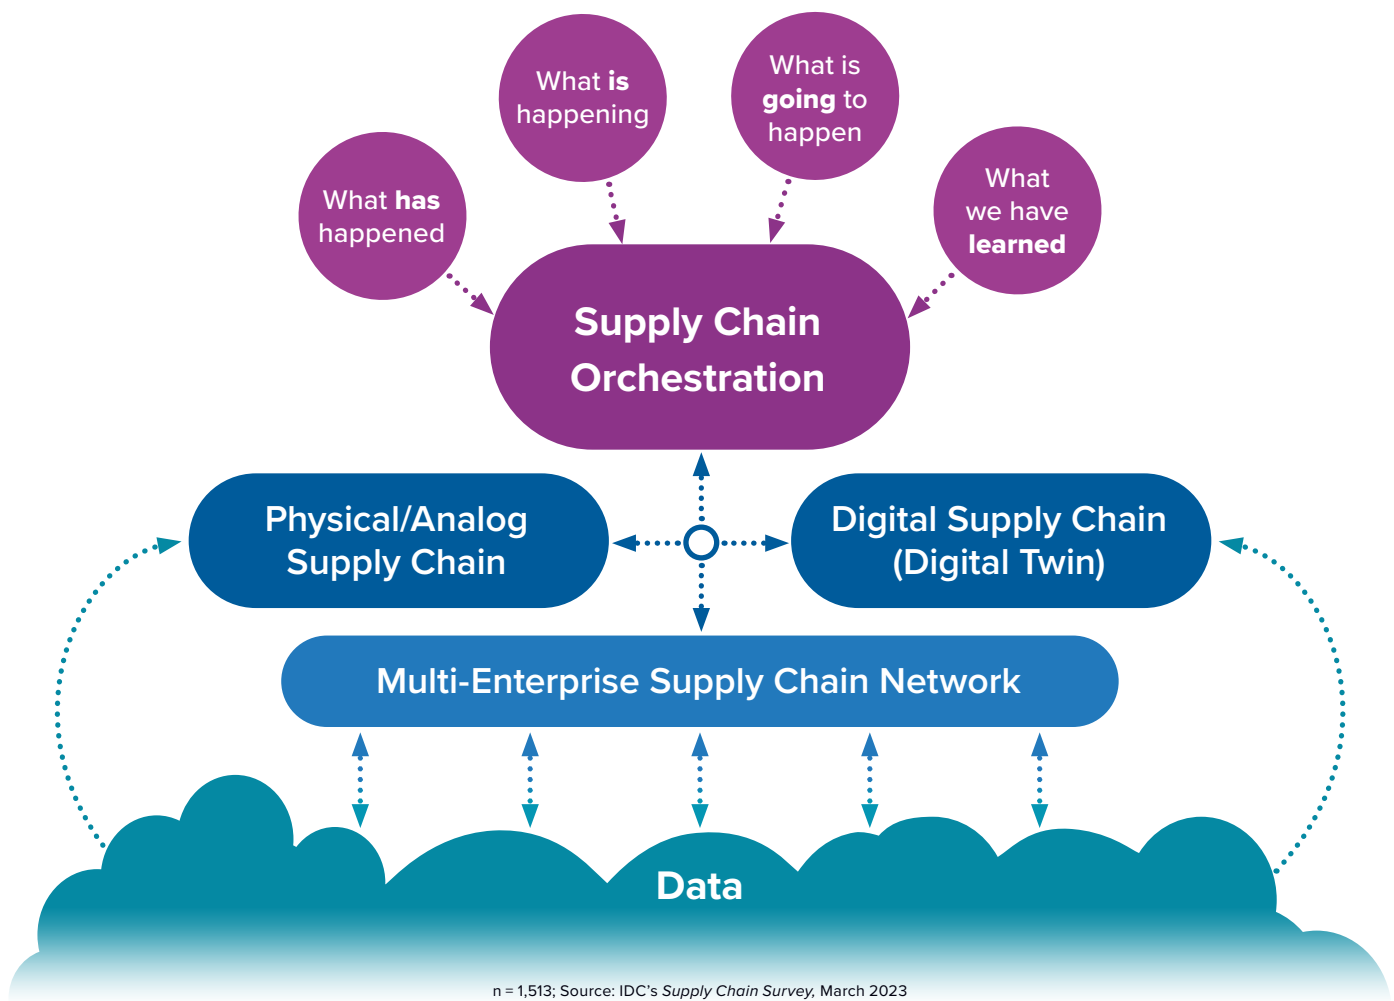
What is happening

What is going to happen

What has happened

What we have learned

Supply Chain Orchestration

Physical/Analog Supply Chain

Digital Supply Chain (Digital Twin)

Multi-Enterprise Supply Chain Network

Data

n = 1,513; Source: IDC's Supply Chain Survey, March 2023